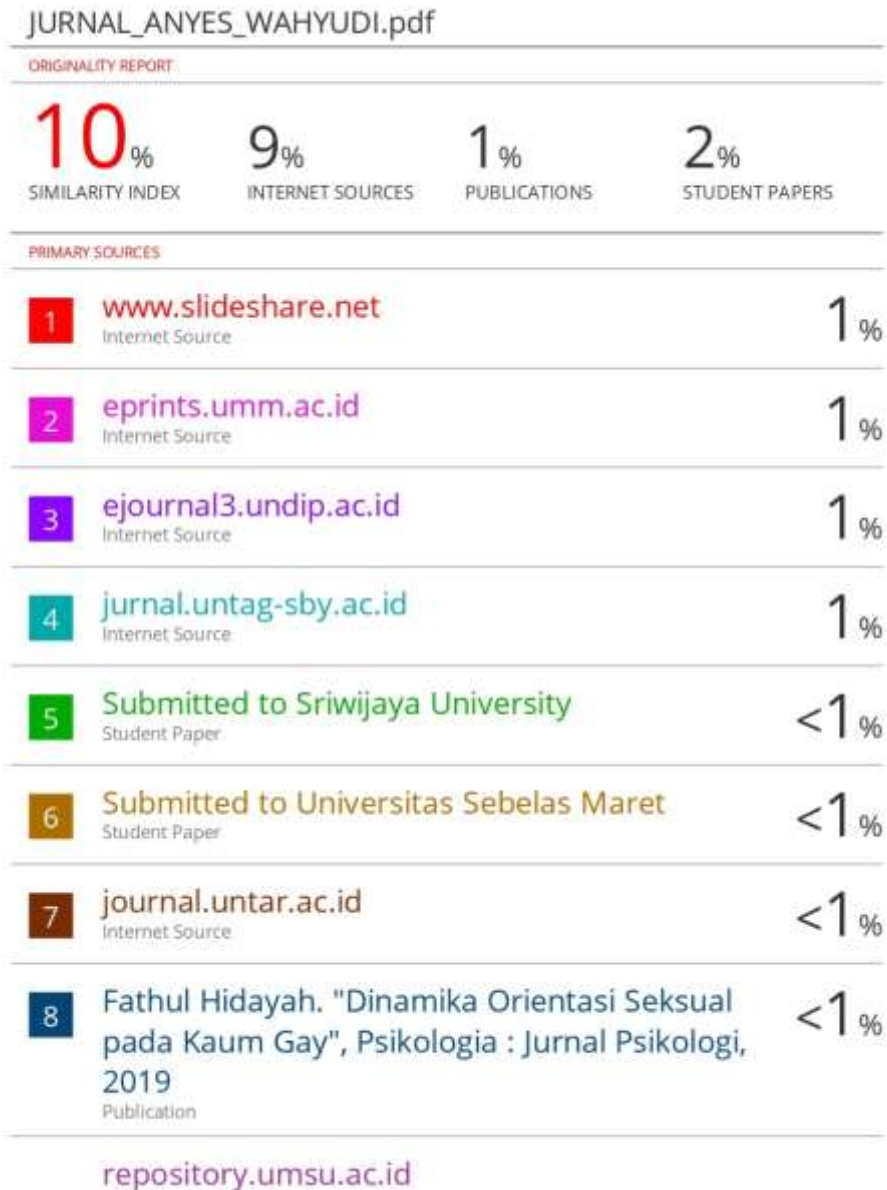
JURNAL_ANYES_WAHYUDI.pdf

ORIGINALITY REPORT

10%
SIMILARITY INDEX

9%
INTERNET SOURCES

1%
PUBLICATIONS

2%
STUDENT PAPERS

PRIMARY SOURCES

| | | |
|---|---|---|
| 1 | www.slideshare.net<br>Internet Source | 1% |
| 2 | eprints.umm.ac.id<br>Internet Source | 1% |
| 3 | ejournal3.undip.ac.id<br>Internet Source | 1% |
| 4 | jurnal.untag-sby.ac.id<br>Internet Source | 1% |
| 5 | Submitted to Sriwijaya University<br>Student Paper | <1% |
| 6 | Submitted to Universitas Sebelas Maret<br>Student Paper | <1% |
| 7 | journal.untar.ac.id<br>Internet Source | <1% |
| 8 | Fathul Hidayah. "Dinamika Orientasi Seksual pada Kaum Gay", Psikologia : Jurnal Psikologi, 2019<br>Publication | <1% |

repository.umsu.ac.id